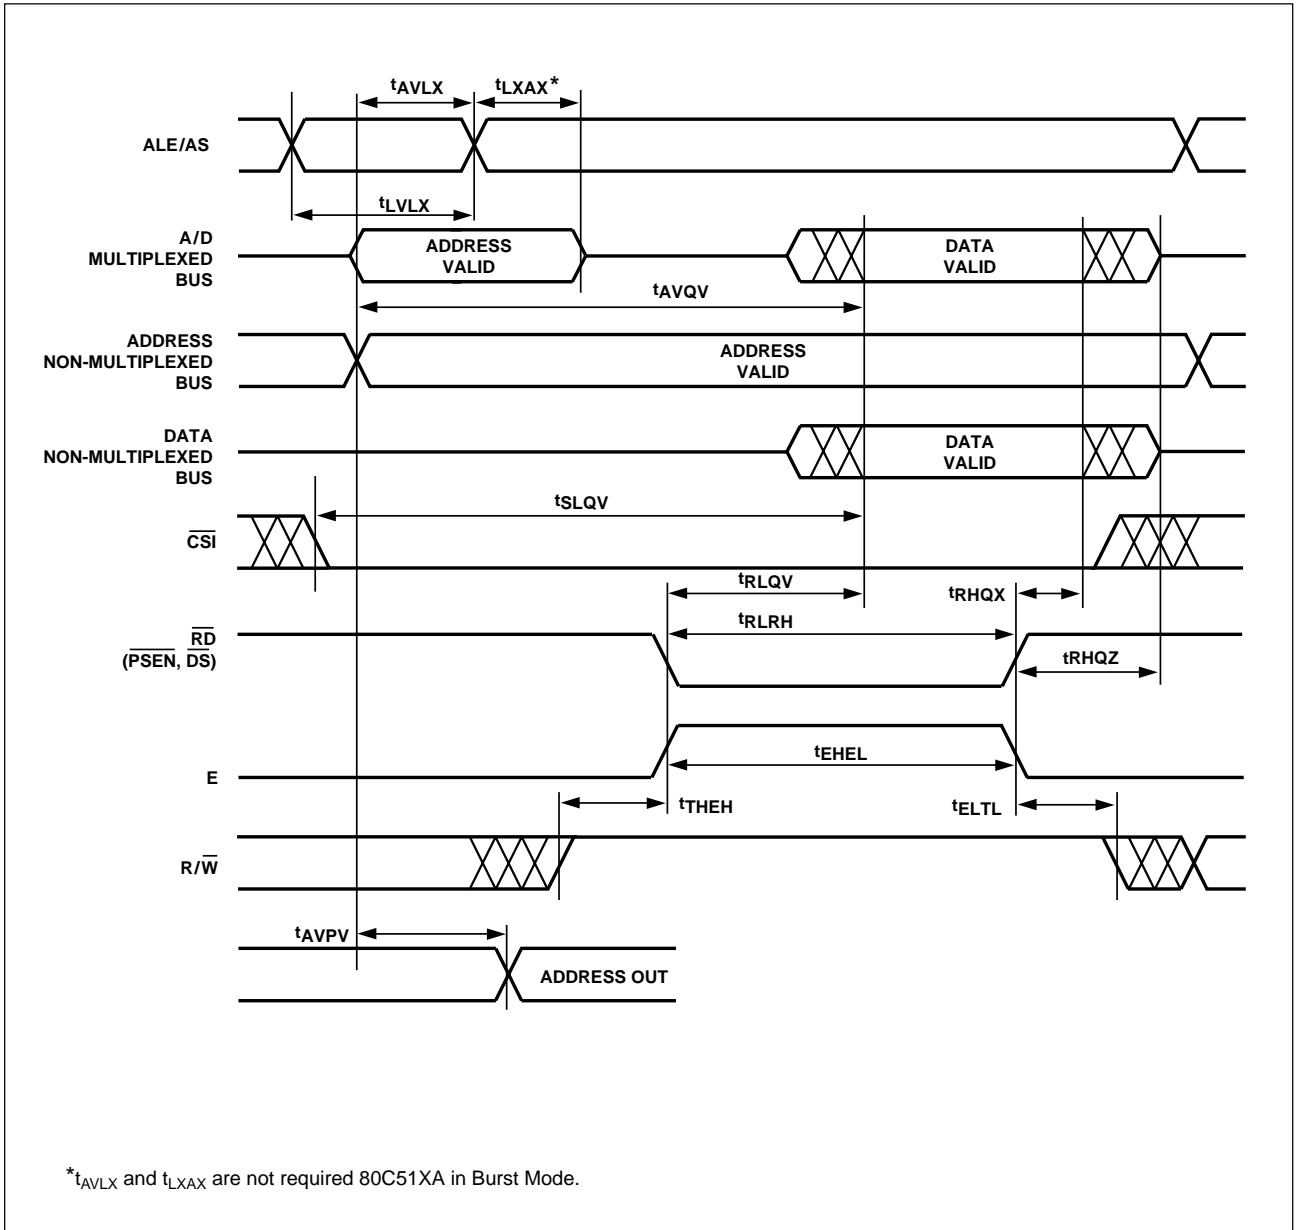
$t_{AVLX}$ $t_{LXAX}$*

ALE/AS

$t_{LVLX}$

A/D MULTIPLEXED BUS

ADDRESS VALID

DATA VALID

$t_{AVQV}$

ADDRESS NON-MULTIPLEXED BUS

ADDRESS VALID

DATA NON-MULTIPLEXED BUS

DATA VALID

$t_{SLQV}$

$\overline{CSI}$

$t_{RLQV}$

$t_{RHQX}$

$t_{RLRH}$

$\overline{RD}$ ($\overline{PSEN}$, $\overline{DS}$)

tRHQZ

$t_{EHEL}$

E

$t_{THEH}$

$t_{ELTL}$

R/$\overline{W}$

$t_{AVPV}$

ADDRESS OUT

*$t_{AVLX}$ and $t_{LXAX}$ are not required 80C51XA in Burst Mode.